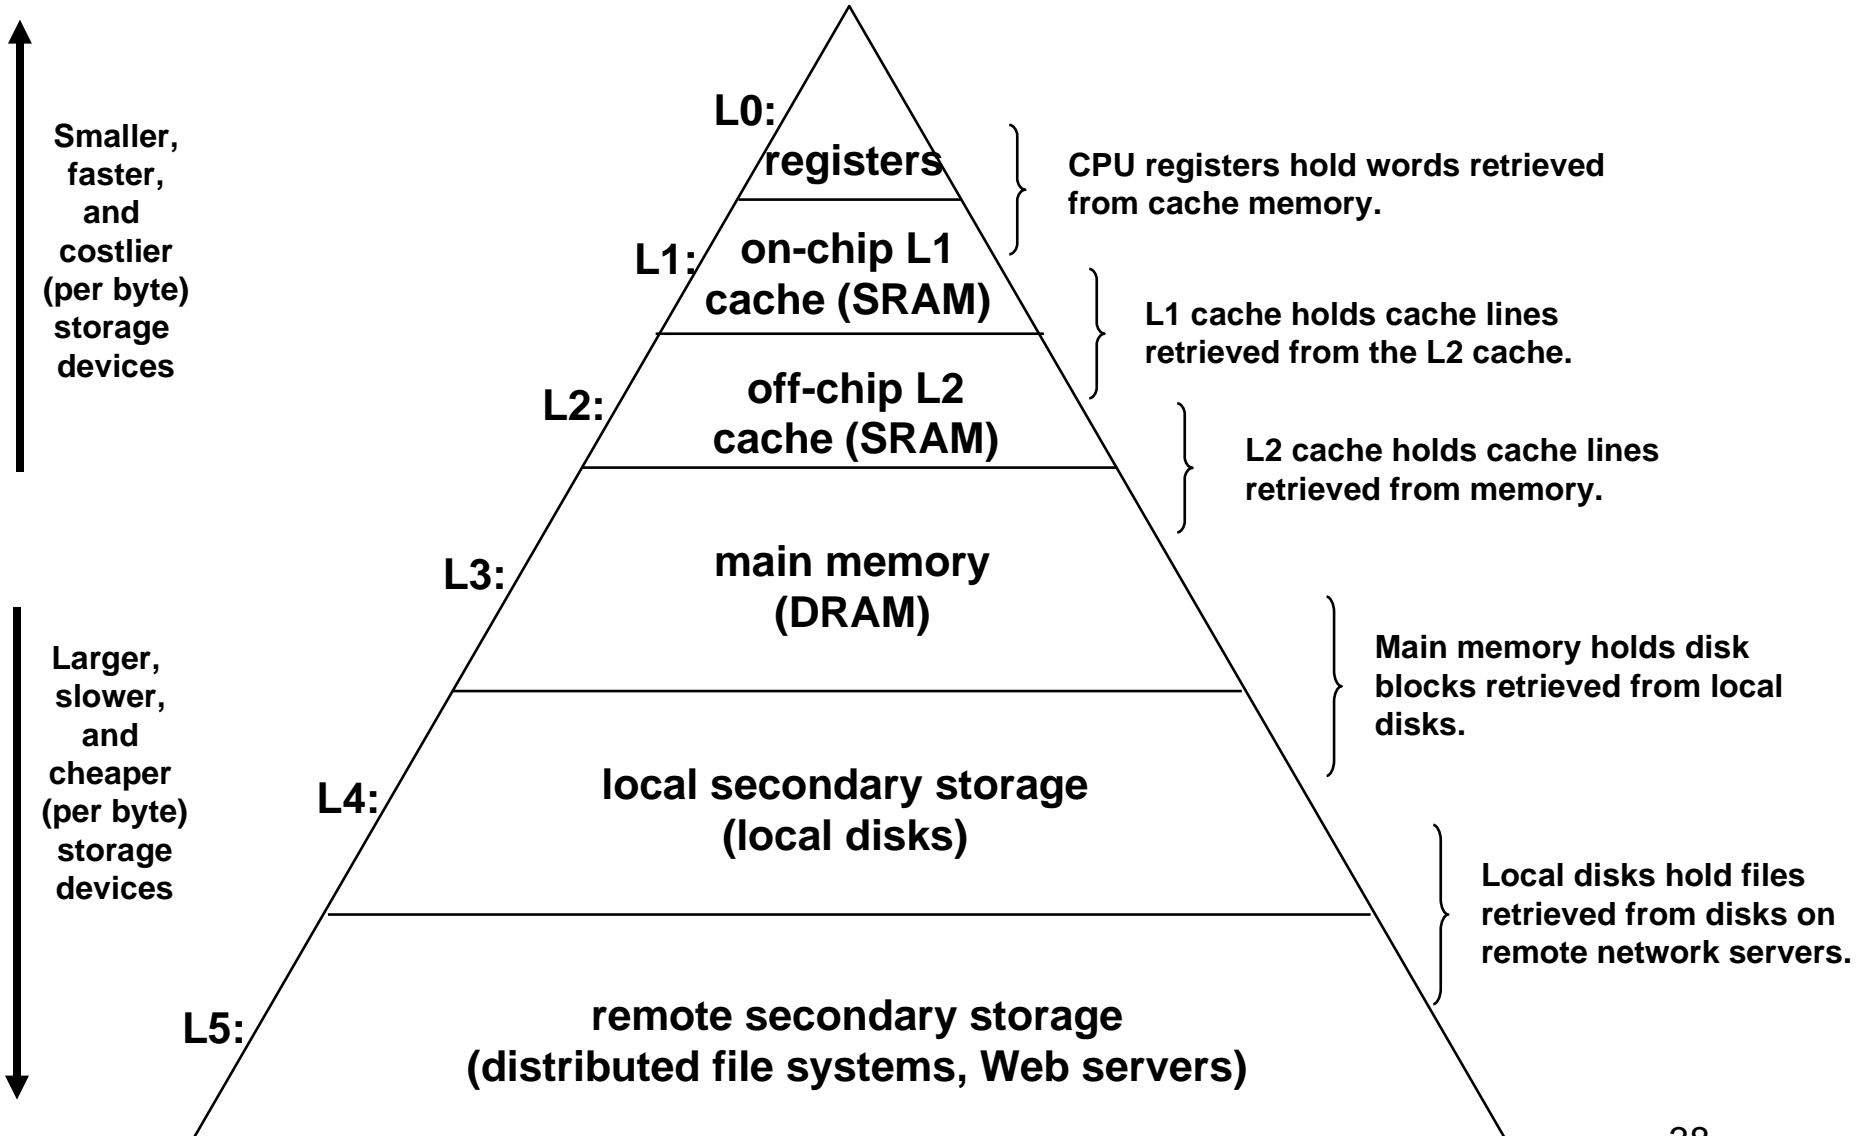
Smaller, faster, and costlier (per byte) storage devices

L0:
registers

CPU registers hold words retrieved from cache memory.

L1:
on-chip L1 cache (SRAM)

L1 cache holds cache lines retrieved from the L2 cache.

L2:
off-chip L2 cache (SRAM)

L2 cache holds cache lines retrieved from memory.

L3:
main memory (DRAM)

Main memory holds disk blocks retrieved from local disks.

Larger, slower, and cheaper (per byte) storage devices

L4:
local secondary storage (local disks)

Local disks hold files retrieved from disks on remote network servers.

L5:
remote secondary storage (distributed file systems, Web servers)

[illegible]